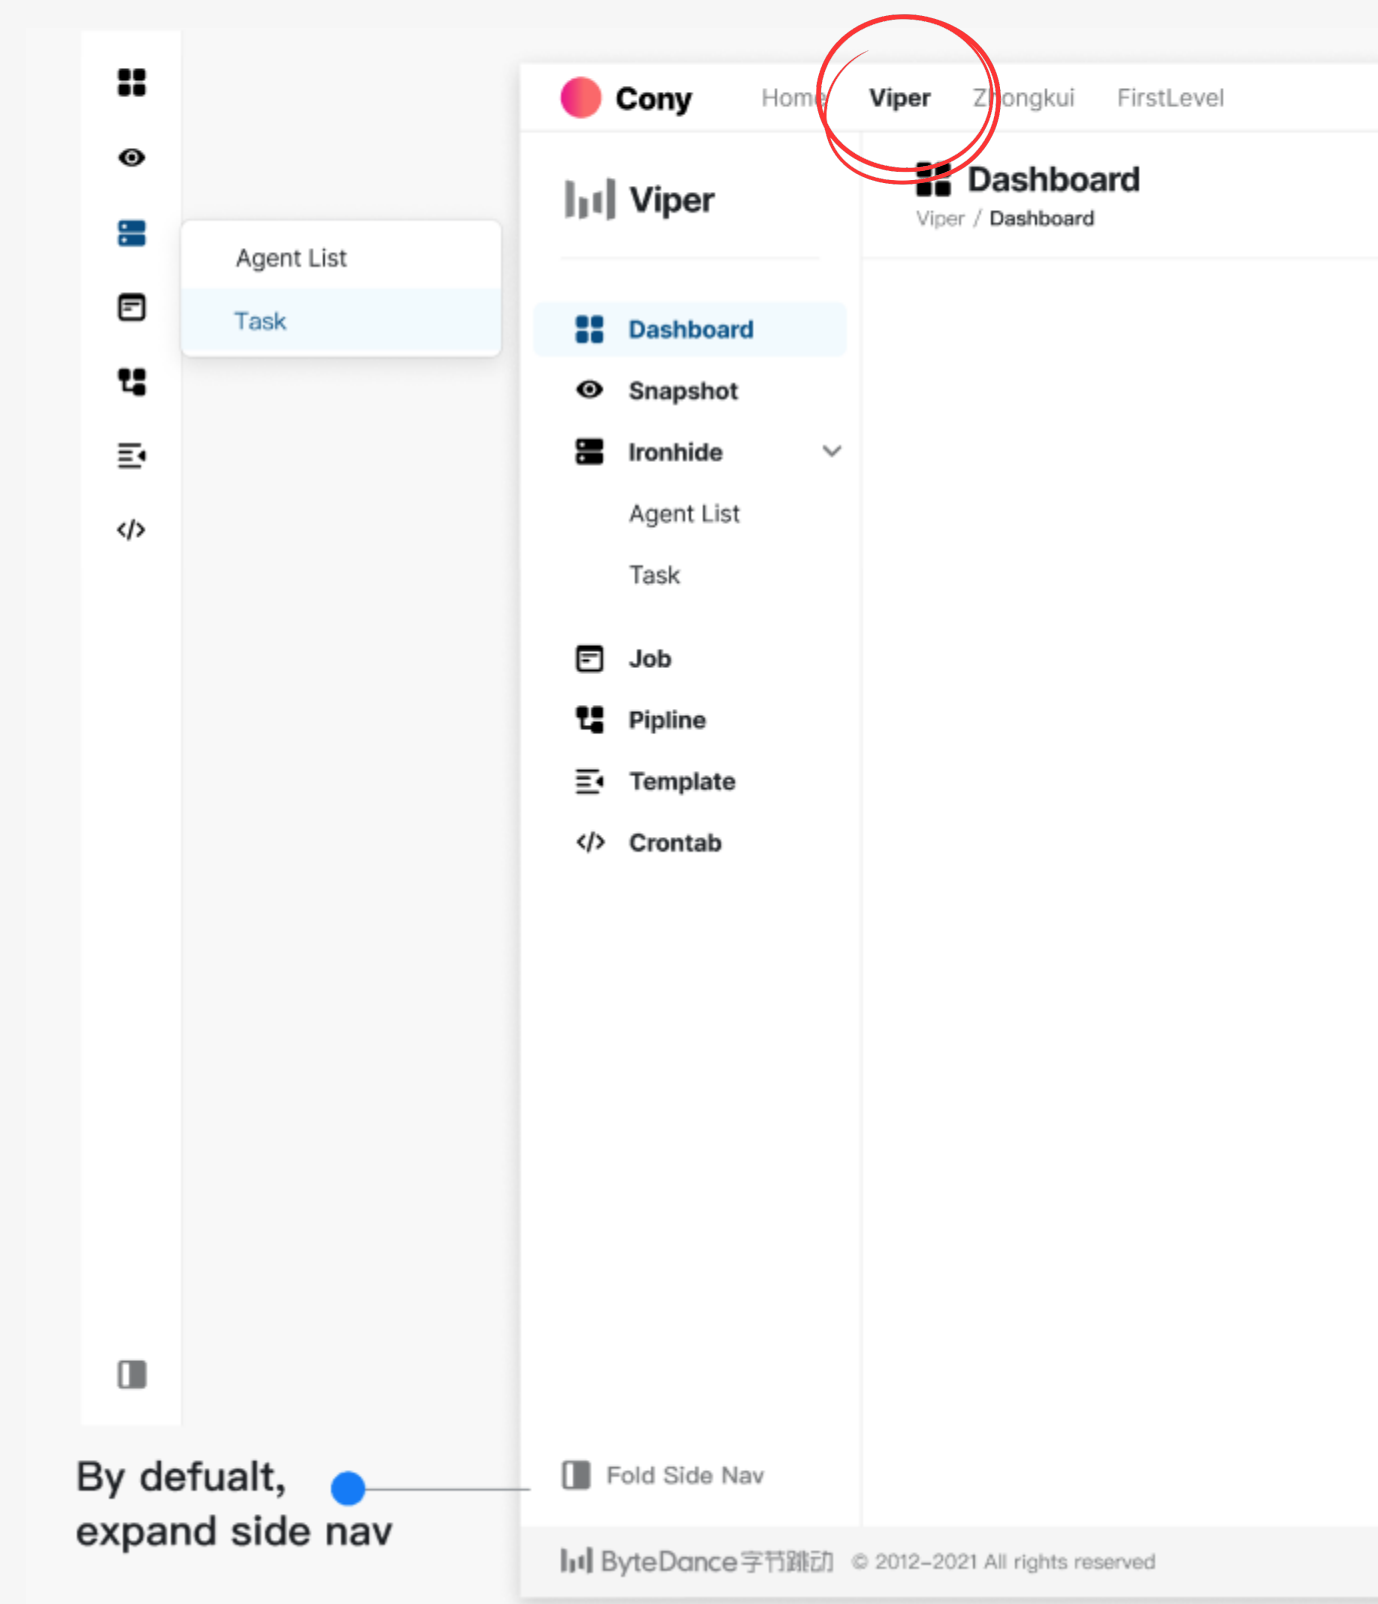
Agent List

Task

Cony Home Viper Zhongkui FirstLevel

Viper

Dashboard

Viper / Dashboard

Dashboard

Snapshot

Ironhide

Agent List

Task

Job

Pipline

Template

Crontab

Fold Side Nav

By defualt, expand side nav

ByteDance字节跳动 © 2012-2021 All rights reserved